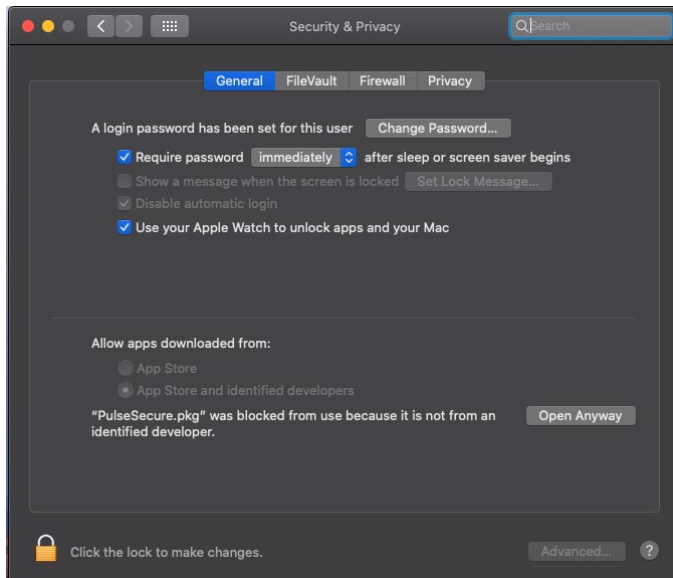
Security & Privacy

Search

General FileVault Firewall Privacy

A login password has been set for this user Change Password...

Require password immediately after sleep or screen saver begins

Show a message when the screen is locked Set Lock Message...

Disable automatic login

Use your Apple Watch to unlock apps and your Mac

Allow apps downloaded from:

App Store

App Store and identified developers

"PulseSecure.pkg" was blocked from use because it is not from an identified developer.

Open Anyway

Click the lock to make changes.

Advanced...

?